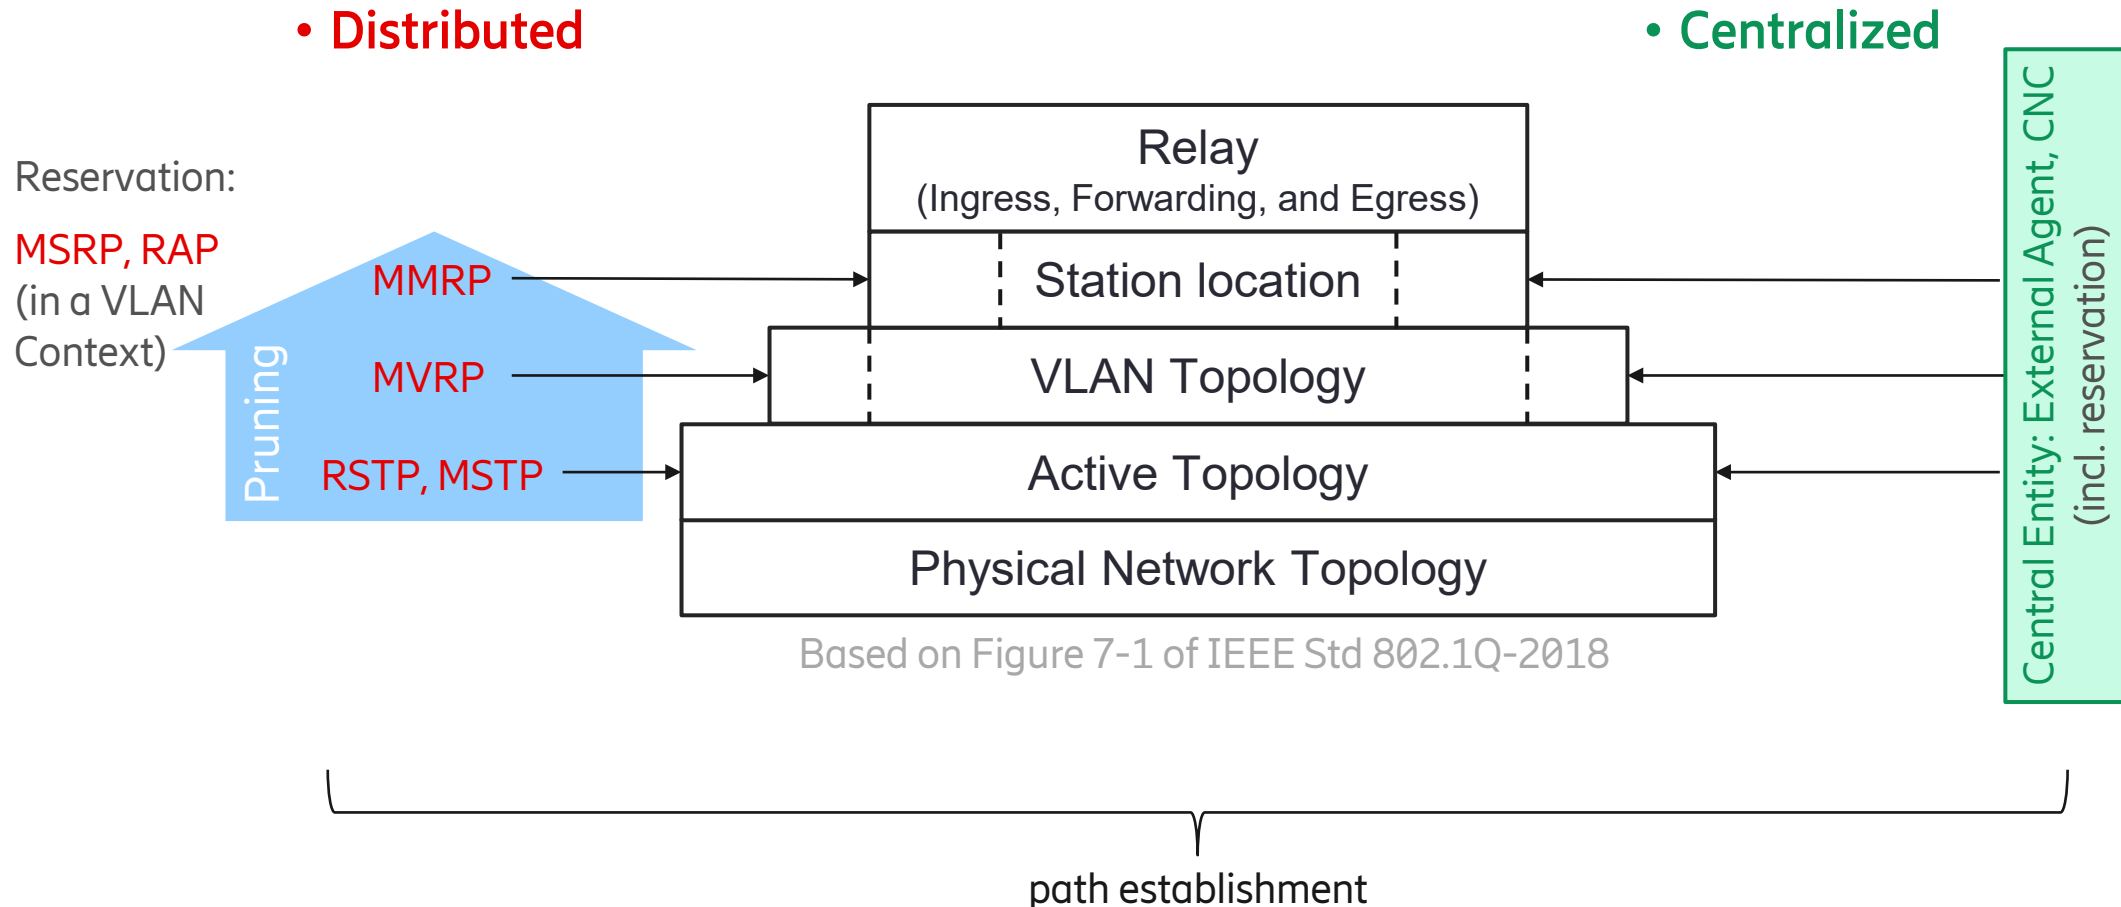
• Distributed

• Centralized

Reservation:

MSRP, RAP (in a VLAN Context)

Pruning

MMRP

MVRP

RSTP, MSTP

Relay
(Ingress, Forwarding, and Egress)

Station location

VLAN Topology

Active Topology

Physical Network Topology

Based on Figure 7-1 of IEEE Std 802.1Q-2018

Central Entity: External Agent, CNC
(incl. reservation)

path establishment